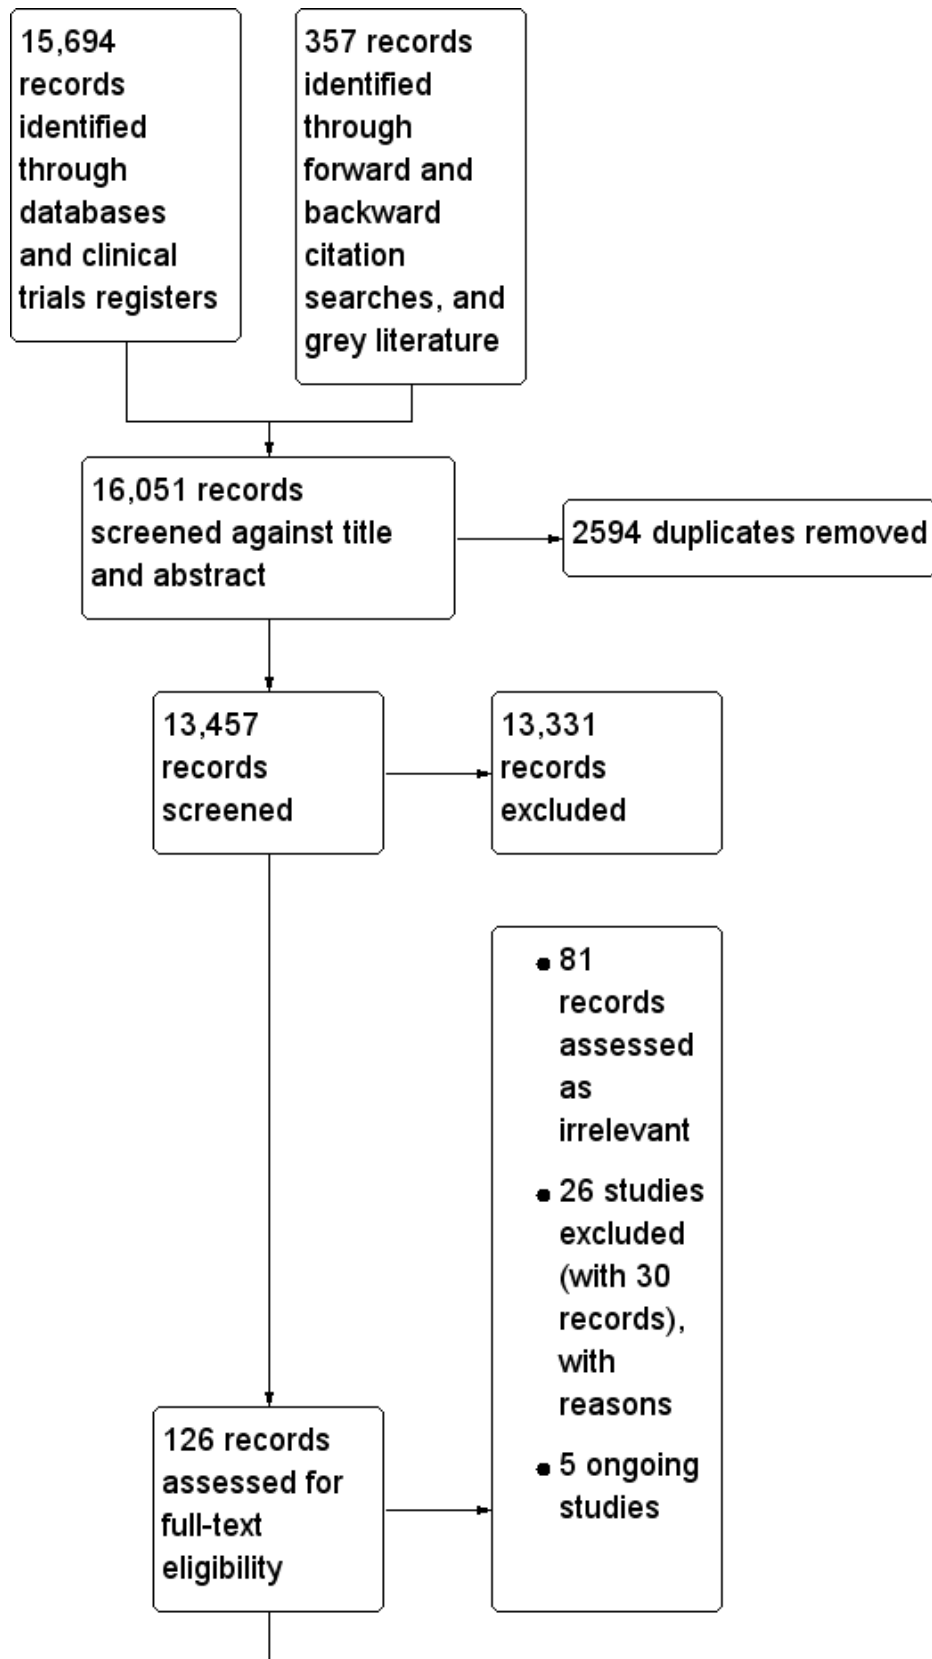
15,694 records identified through databases and clinical trials registers

357 records identified through forward and backward citation searches, and grey literature

16,051 records screened against title and abstract

2594 duplicates removed

13,457 records screened

13,331 records excluded

- 81 records assessed as irrelevant
- 26 studies excluded (with 30 records), with reasons
- 5 ongoing studies

126 records assessed for full-text eligibility